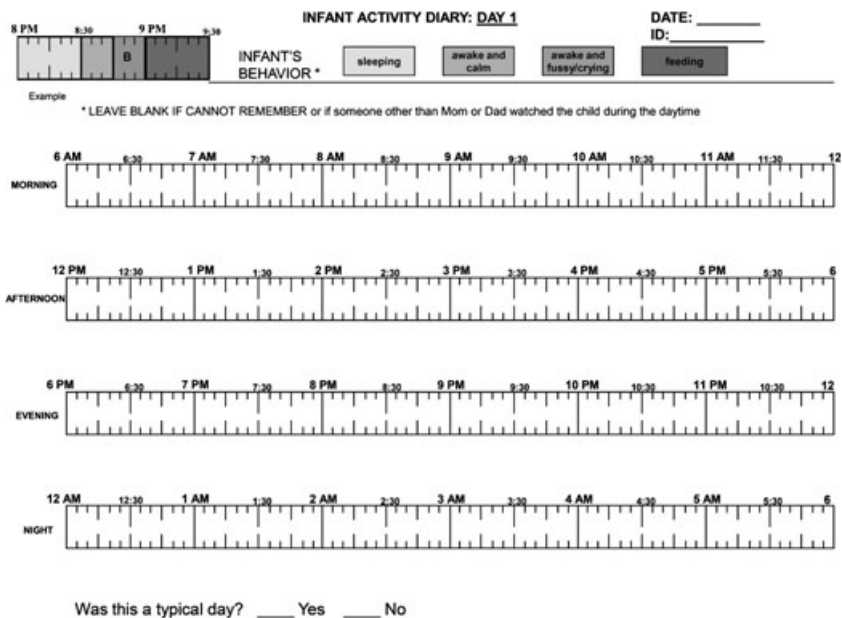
8 PM 8:30 9 PM 9:30

B

Example

INFANT ACTIVITY DIARY: DAY 1

DATE: ________
ID: ___________

INFANT'S BEHAVIOR *

sleeping

awake and calm

awake and fussy/crying

feeding

* LEAVE BLANK IF CANNOT REMEMBER or if someone other than Mom or Dad watched the child during the daytime

MORNING
6 AM 6:30 7 AM 7:30 8 AM 8:30 9 AM 9:30 10 AM 10:30 11 AM 11:30 12

AFTERNOON
12 PM 12:30 1 PM 1:30 2 PM 2:30 3 PM 3:30 4 PM 4:30 5 PM 5:30 6

EVENING
6 PM 6:30 7 PM 7:30 8 PM 8:30 9 PM 9:30 10 PM 10:30 11 PM 10:30 12

NIGHT
12 AM 12:30 1 AM 1:30 2 AM 2:30 3 AM 3:30 4 AM 4:30 5 AM 5:30 6

Was this a typical day? ____ Yes ____ No